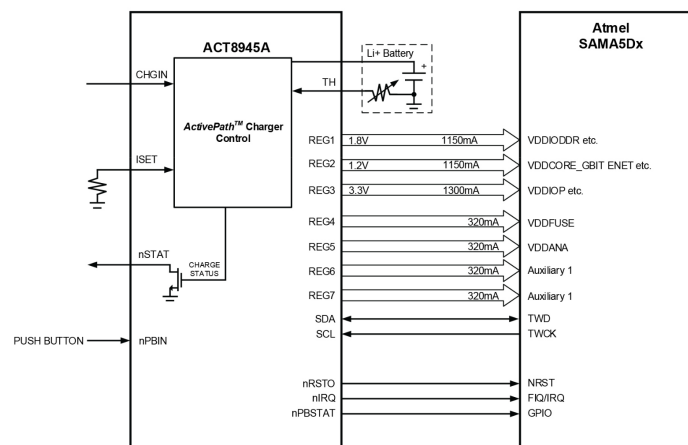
ACT8945A

Atmel
SAMA5Dx

Li+ Battery

+

CHGIN

TH

*ActivePath*$^{TM}$ Charger Control

ISET

REG1 1.8V 1150mA VDDIODDR etc.

REG2 1.2V 1150mA VDDCORE_GBIT ENET etc.

REG3 3.3V 1300mA VDDIOP etc.

REG4 320mA VDDFUSE

REG5 320mA VDDANA

REG6 320mA Auxiliary 1

REG7 320mA Auxiliary 1

nSTAT

CHARGE STATUS

SDA TWD

SCL TWCK

PUSH BUTTON nPBIN

nRSTO NRST

nIRQ FIQ/IRQ

nPBSTAT GPIO